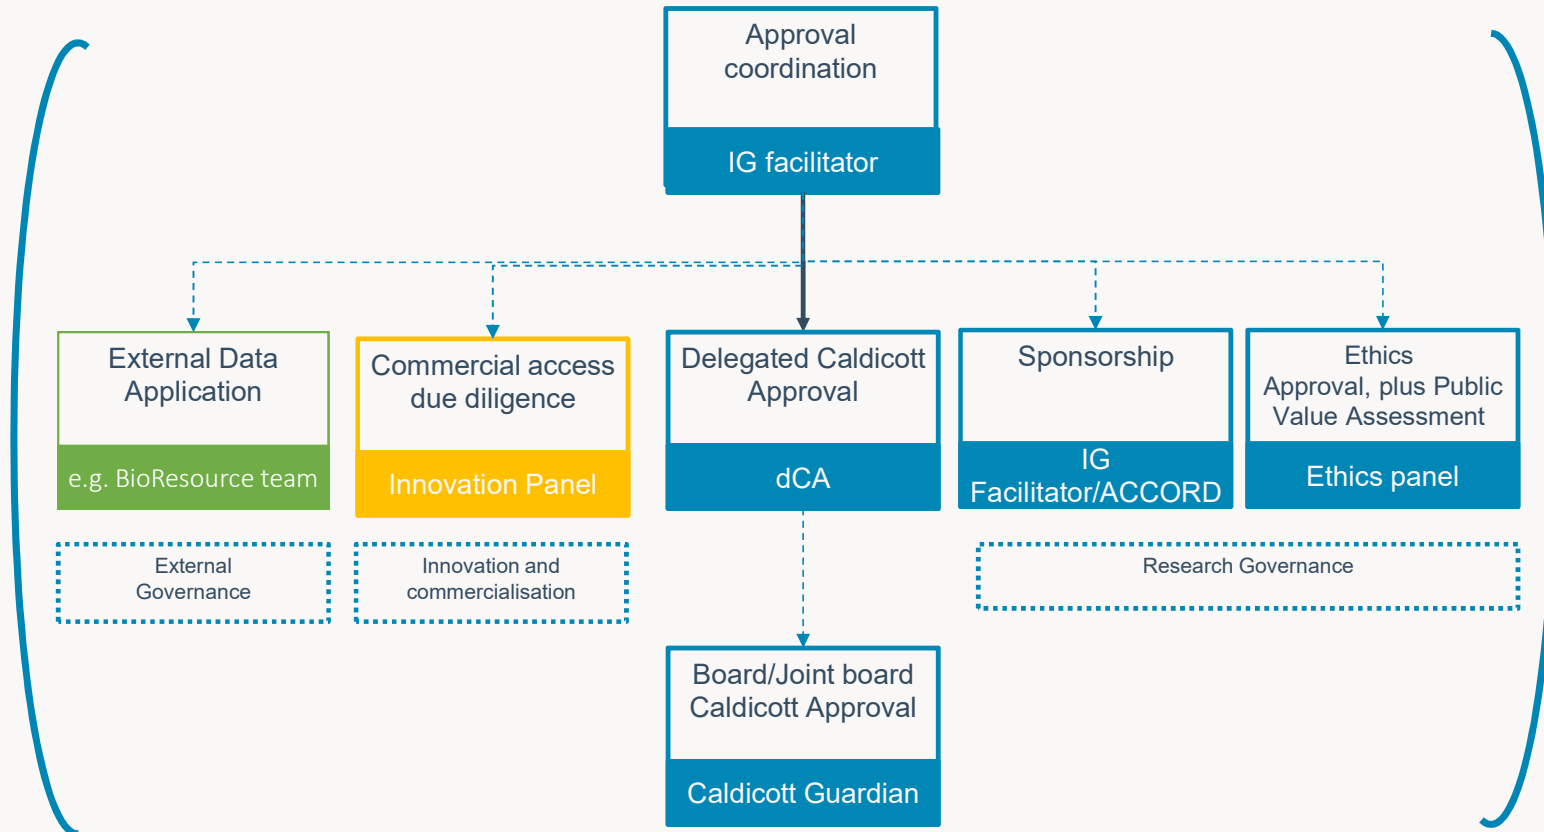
Approval coordination

IG facilitator

External Data Application

e.g. BioResource team

Commercial access due diligence

Innovation Panel

Delegated Caldicott Approval

dCA

Sponsorship

IG Facilitator/ACCORD

Ethics Approval, plus Public Value Assessment

Ethics panel

External Governance

Innovation and commercialisation

Research Governance

Board/Joint board Caldicott Approval

Caldicott Guardian